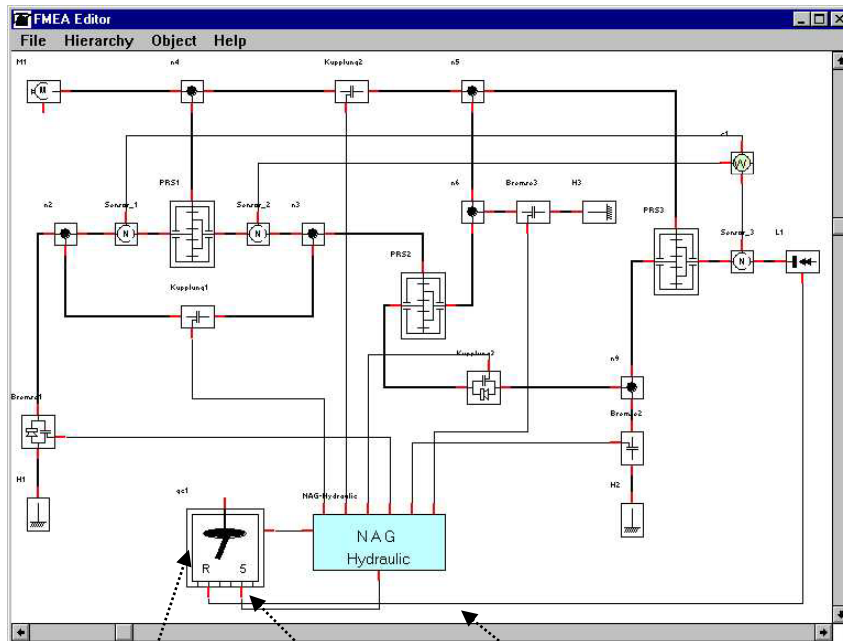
FMEA Editor
File Hierarchy Object Help
M1
n4
Kupplung2
n5
c1
PRS1
n6
Bremse3
H3
n2
Sensor_1
Sensor_2
n3
PRS3
Sensor_3
L1
PRS2
Kupplung1
Kupplung3
n9
Bremse1
Bremse2
H1
H2
gc1
NAG-Hydraulic
NAG
Hydraulic
R
5